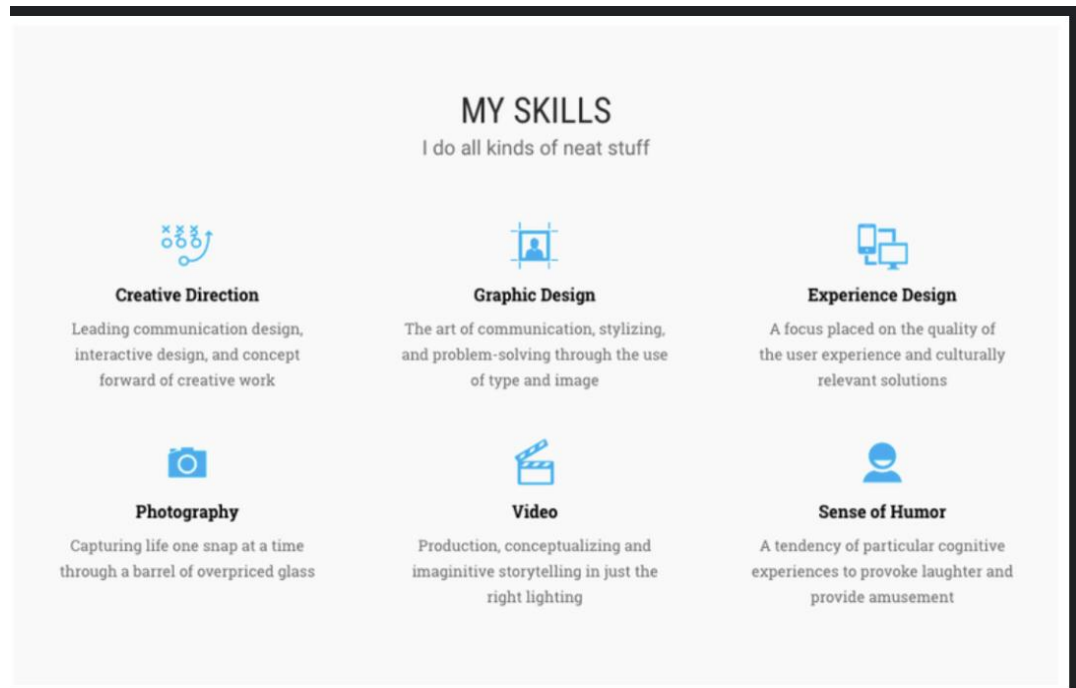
MY SKILLS
I do all kinds of neat stuff

Creative Direction
Leading communication design, interactive design, and concept forward of creative work

Graphic Design
The art of communication, stylizing, and problem-solving through the use of type and image

Experience Design
A focus placed on the quality of the user experience and culturally relevant solutions

Photography
Capturing life one snap at a time through a barrel of overpriced glass

Video
Production, conceptualizing and imaginitive storytelling in just the right lighting

Sense of Humor
A tendency of particular cognitive experiences to provoke laughter and provide amusement